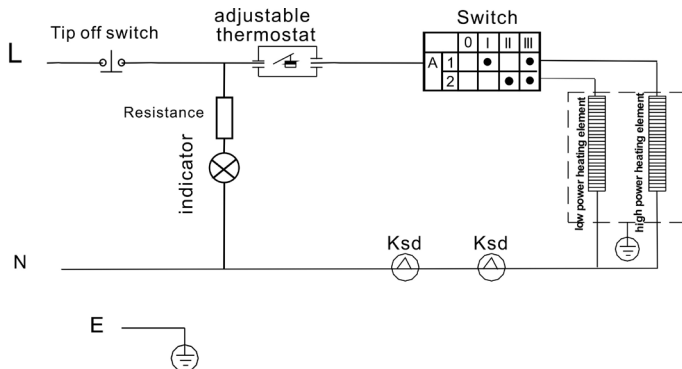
L

Tip off switch

adjustable thermostat

Switch

|   |   | 0 | I | II | III |
|---|---|---|---|---|---|
| A | 1 |   | ● |   | ● |
|   | 2 |   |   | ● | ● |

Resistance

indicator

low power heating element

high power heating element

N

Ksd

Ksd

E